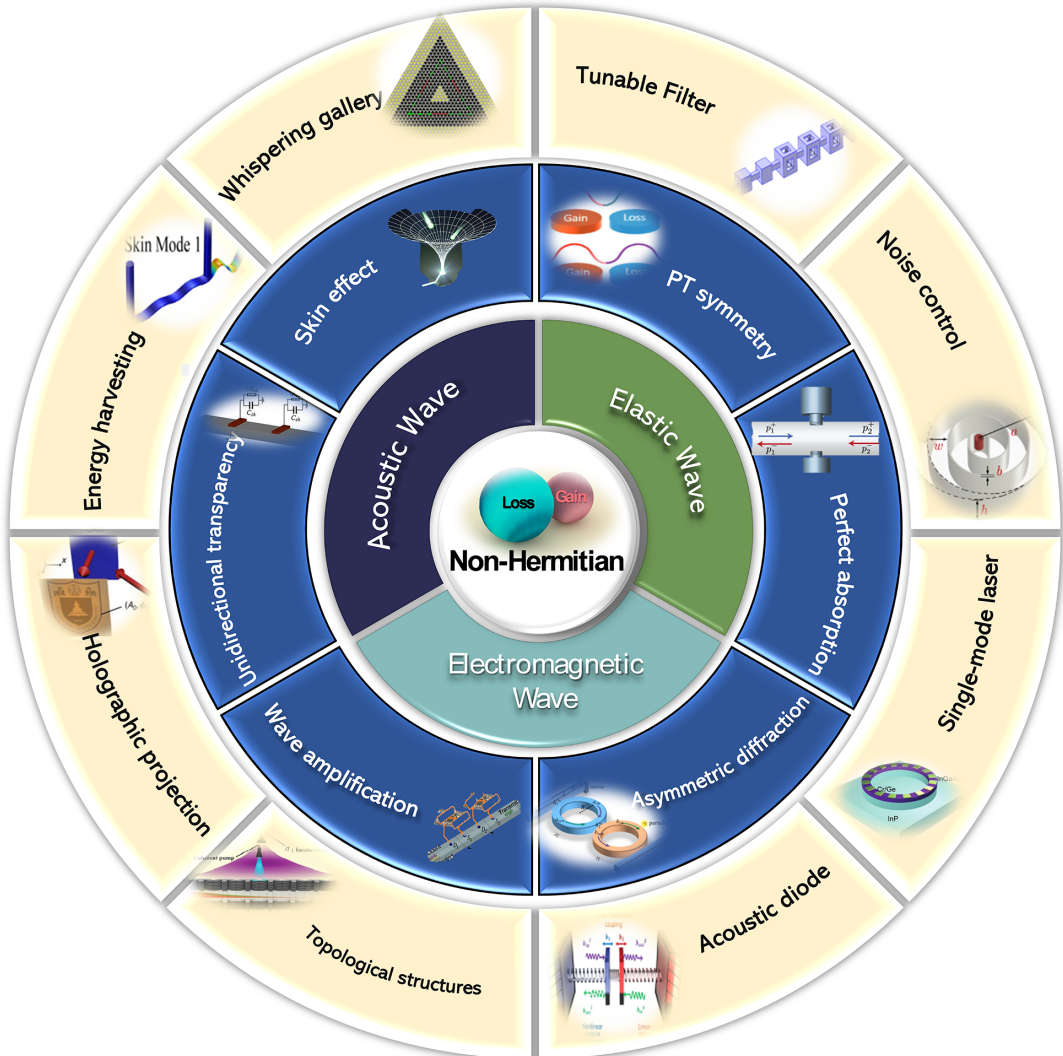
Loss
Gain
Non-Hermitian

Acoustic Wave
Elastic Wave
Electromagnetic Wave

Skin effect
PT symmetry
Gain
Loss
Gain
Loss
Perfect absorption
$p_1^+$
$p_1$
$p_2^+$
$p_2$
Asymmetric diffraction
Wave amplification
Unidirectional transparency
$C_{ab}$
$C_{ab}$

Whispering gallery
Tunable Filter
Noise control
$w$
$a$
$b$
$h$
Single-mode laser
Cr/Ge
InP
Acoustic diode
Topological structures
Coherent pump
Holographic projection
$x$
$(A_0, \varphi)$
Energy harvesting
Skin Mode 1